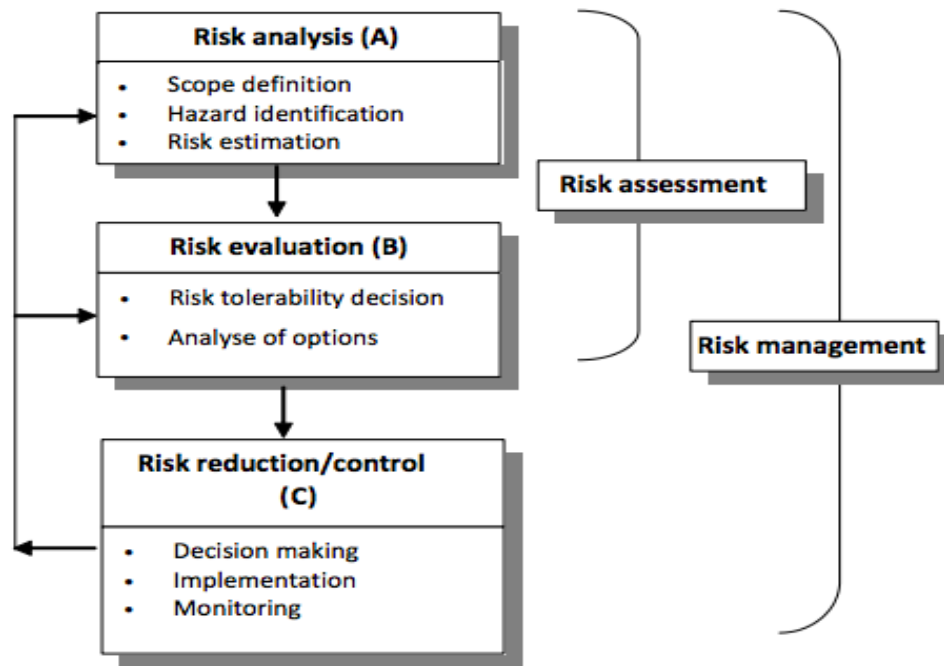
Risk analysis (A)

- Scope definition
- Hazard identification
- Risk estimation

Risk assessment

Risk evaluation (B)

- Risk tolerability decision
- Analyse of options

Risk management

Risk reduction/control (C)

- Decision making
- Implementation
- Monitoring